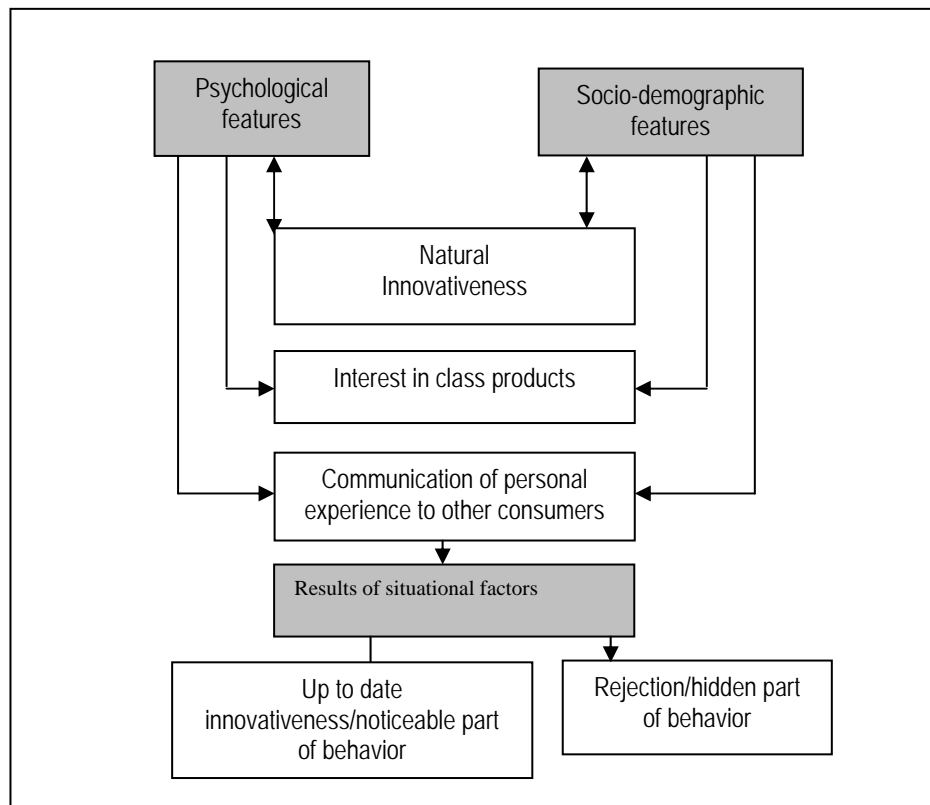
Psychological features

Socio-demographic features

Natural Innovativeness

Interest in class products

Communication of personal experience to other consumers

Results of situational factors

Up to date innovativeness/noticeable part of behavior

Rejection/hidden part of behavior